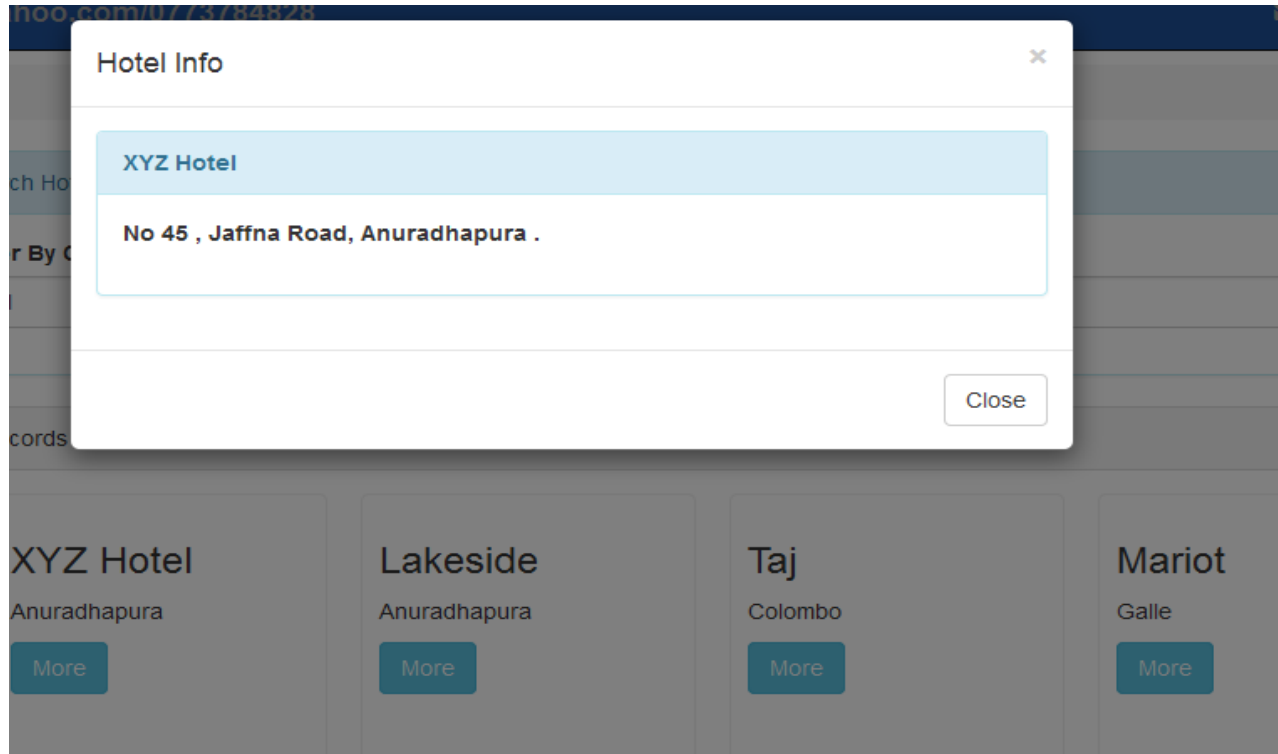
hoo.com/0773784828

Hotel Info

×

XYZ Hotel

No 45 , Jaffna Road, Anuradhapura .

Close

ch Ho

r By C

cords

XYZ Hotel
Anuradhapura
More

Lakeside
Anuradhapura
More

Taj
Colombo
More

Mariot
Galle
More